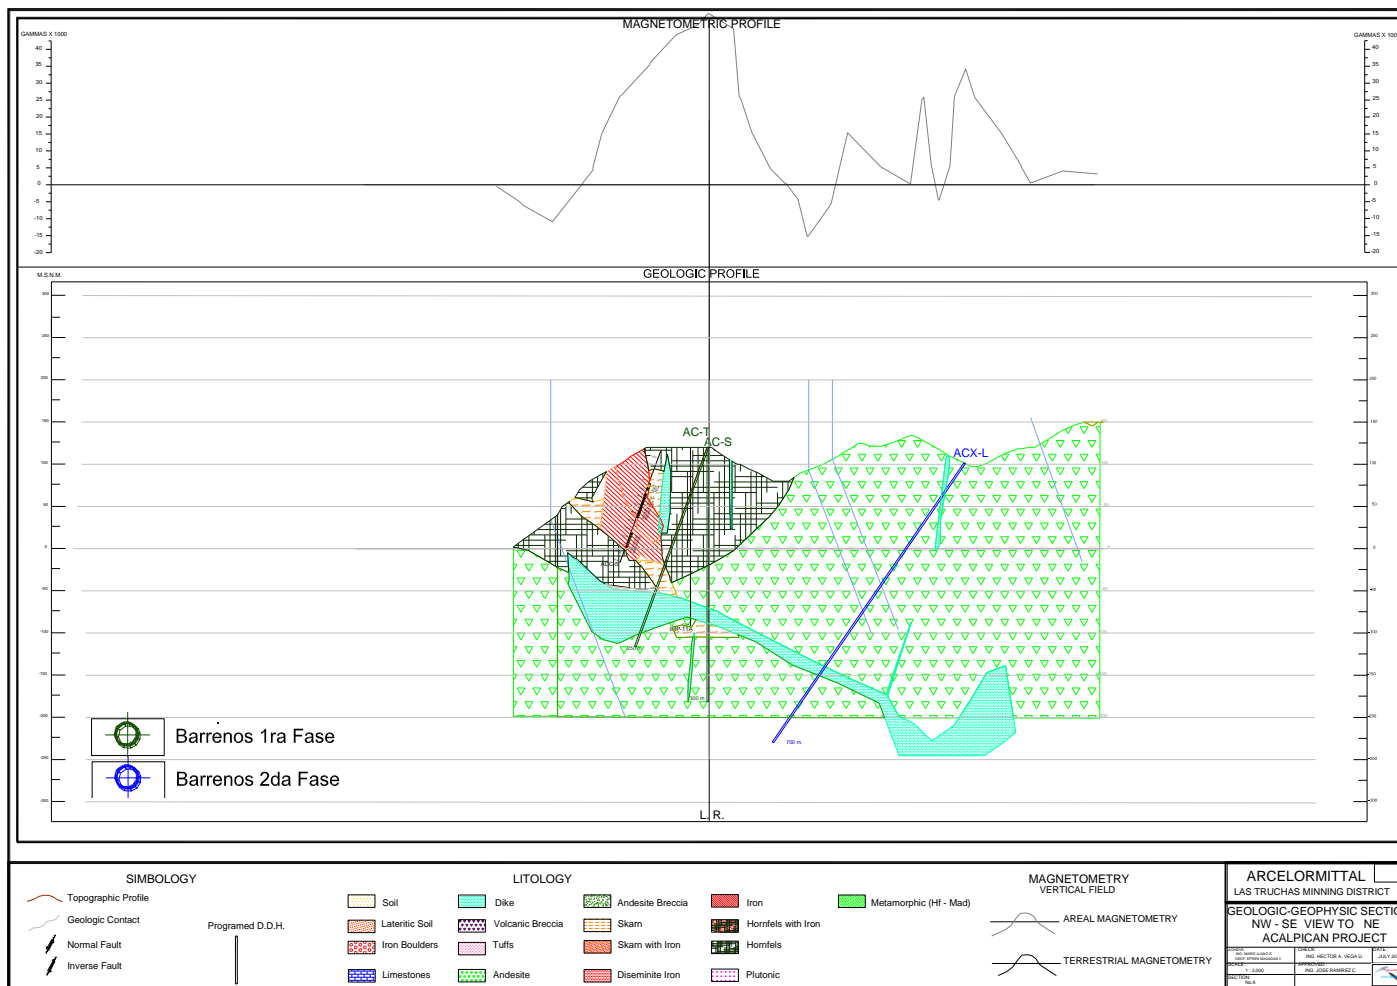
MAGNETOMETRIC PROFILE

GAMMAS X 1000

40
35
30
25
20
15
10
5
0
-5
-10
-15
-20

GAMMAS X 1000

GEOLOGIC PROFILE

M.S.N.M.

300
250
200
150
100
50
0
-50
-100
-150
-200
-250
-300

AC-T
AC-S
ACX-L

700 m.

Barrenos 1ra Fase
Barrenos 2da Fase

L.R.

SIMBOLOGY
Topographic Profile
Geologic Contact
Normal Fault
Inverse Fault
Programed D.D.H.

LITOLOGY
Soil
Lateritic Soil
Iron Boulders
Limestones
Dike
Volcanic Breccia
Tuffs
Andesite
Andesite Breccia
Skarn
Skarn with Iron
Diseminite Iron
Iron
Hornfels with Iron
Hornfels
Plutonic
Metamorphic (Hf - Mad)

MAGNETOMETRY
VERTICAL FIELD
AREAL MAGNETOMETRY
TERRESTRIAL MAGNETOMETRY

ARCELORMITTAL
LAS TRUCHAS MINNING DISTRICT
GEOLOGIC-GEOPHYSIC SECTIO
NW - SE VIEW TO NE
ACALPICAN PROJECT
CHECK: ING. HECTOR A. VEGA U.
APPROVED: ING. JOSE RAMIREZ C.
SCALE 1 : 2,000
DATE JULY 20
SECTION No.9